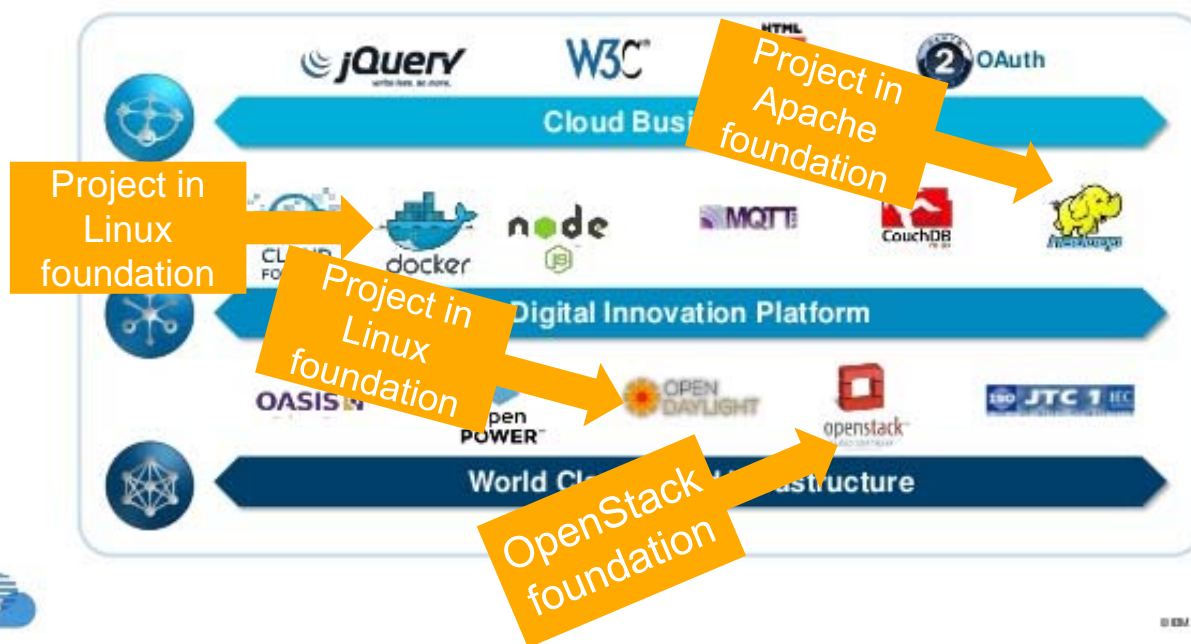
jQuery
write less, do more.
W3C
HTML
OAuth
Project in Apache foundation
Cloud Busi
Project in Linux foundation
CL
FO
docker
node
js
MQTT
CouchDB
Project in Linux foundation
Digital Innovation Platform
OASIS
pen POWER
OPEN DAYLIGHT
openstack
ISO JTC 1 IEC
World Cl
OpenStack foundation
structure
© IBM